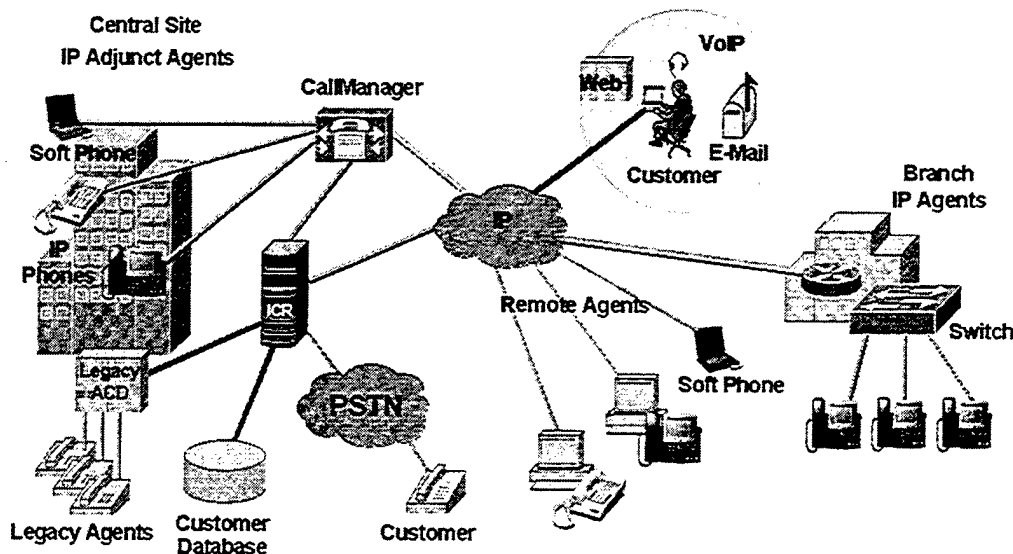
Central Site
IP Adjunct Agents

CallManager

VoIP

Web

E-Mail

Customer

Branch
IP Agents

Soft Phone

IP
Phones

IP

ICR

Remote Agents

Switch

Soft Phone

Legacy
ACD

PSTN

Legacy Agents

Customer
Database

Customer